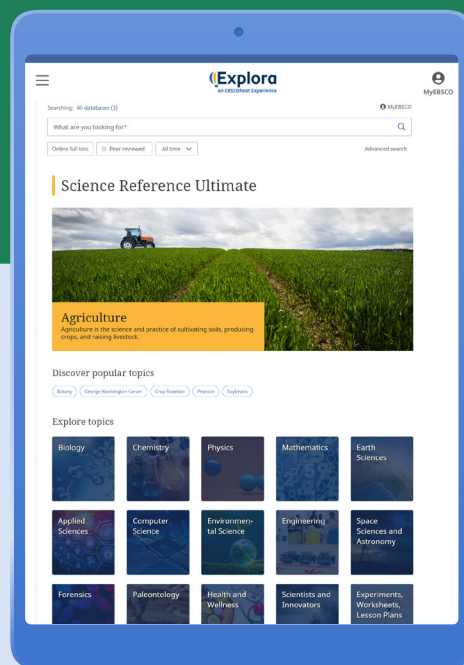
Explora
an EBSCOhost Experience

MyEBSCO

Searching: All databases (3)

MyEBSCO

What are you looking for?

Online full text

Peer reviewed

All time

Advanced search

Science Reference Ultimate

Agriculture

Agriculture is the science and practice of cultivating soils, producing crops, and raising livestock.

Discover popular topics

Botany

George Washington Carver

Crop Rotation

Peanuts

Soybeans

Explore topics

Biology

Chemistry

Physics

Mathematics

Earth Sciences

Applied Sciences

Computer Science

Environmental Science

Engineering

Space Sciences and Astronomy

Forensics

Paleontology

Health and Wellness

Scientists and Innovators

Experiments, Worksheets, Lesson Plans